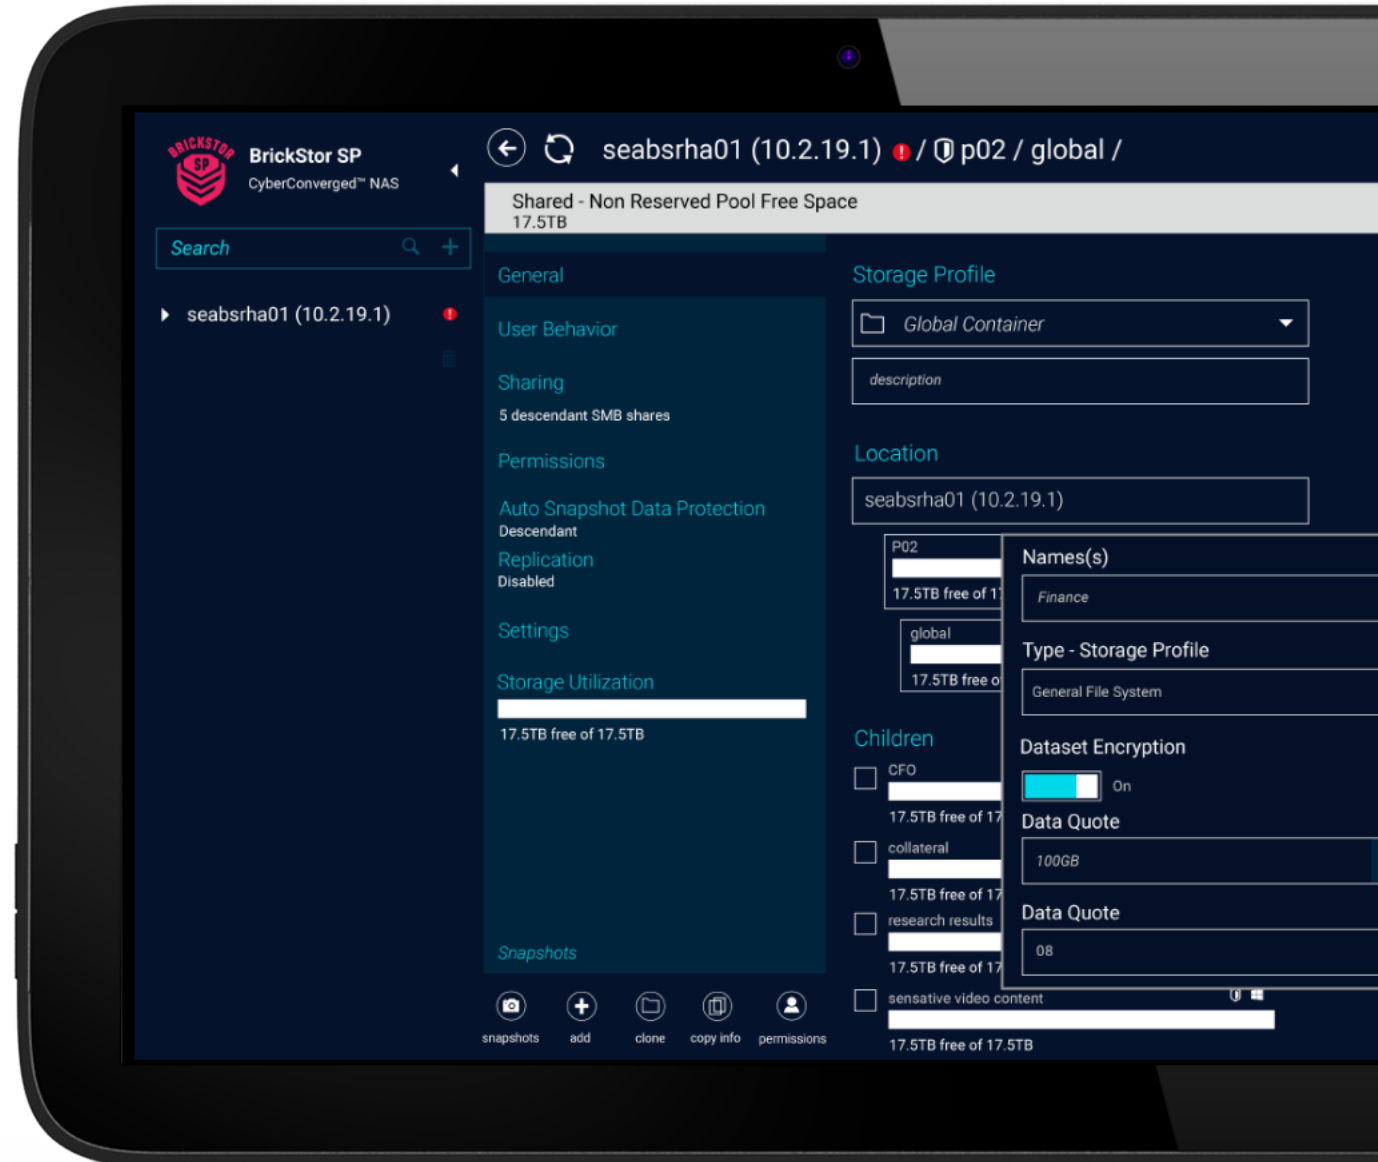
BRICKSTOR SP

BrickStor SP
CyberConverged™ NAS

Search

seabsrha01 (10.2.19.1)

seabsrha01 (10.2.19.1) / p02 / global /

Shared - Non Reserved Pool Free Space
17.5TB

General

User Behavior

Sharing
5 descendant SMB shares

Permissions

Auto Snapshot Data Protection
Descendant

Replication
Disabled

Settings

Storage Utilization
17.5TB free of 17.5TB

Snapshots

snapshots add clone copy info permissions

Storage Profile

Global Container

description

Location

seabsrha01 (10.2.19.1)

P02
17.5TB free of 1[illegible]

global
17.5TB free o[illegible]

Children

CFO
17.5TB free of 17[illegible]

collateral
17.5TB free of 17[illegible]

research results
17.5TB free of 17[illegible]

sensative video content
17.5TB free of 17.5TB

Names(s)

Finance

Type - Storage Profile

General File System

Dataset Encryption

On

Data Quote

100GB

Data Quote

08